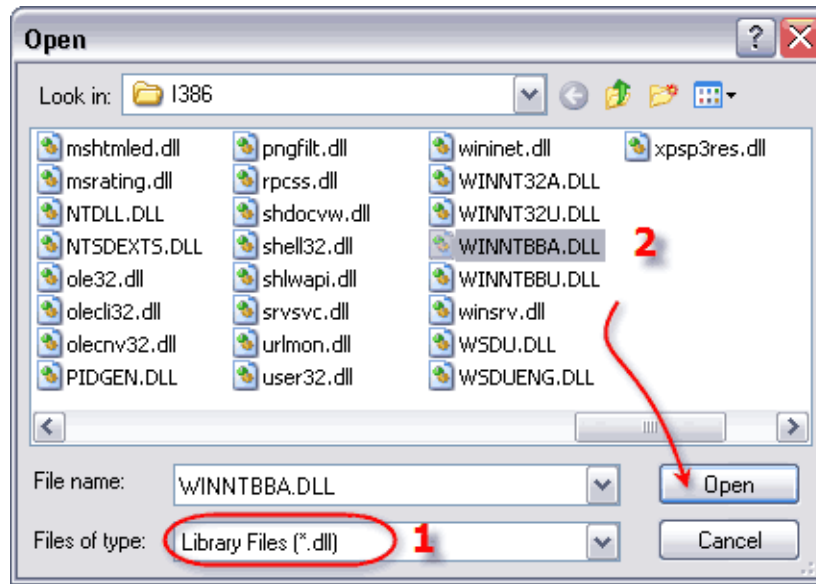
Open

Look in: I386

mshtmled.dll
msrating.dll
NTDLL.DLL
NTSDEXTS.DLL
ole32.dll
olecli32.dll
olecnv32.dll
PIDGEN.DLL

pngfilt.dll
rpcss.dll
shdocvw.dll
shell32.dll
shlwapi.dll
srvsvc.dll
urlmon.dll
user32.dll

wininet.dll
WINNT32A.DLL
WINNT32U.DLL
WINNTBBA.DLL
WINNTBBU.DLL
winsrv.dll
WSDU.DLL
WSDUENG.DLL

xpsp3res.dll

2

File name: WINNTBBA.DLL

Open

Files of type: Library Files (*.dll)

1

Cancel